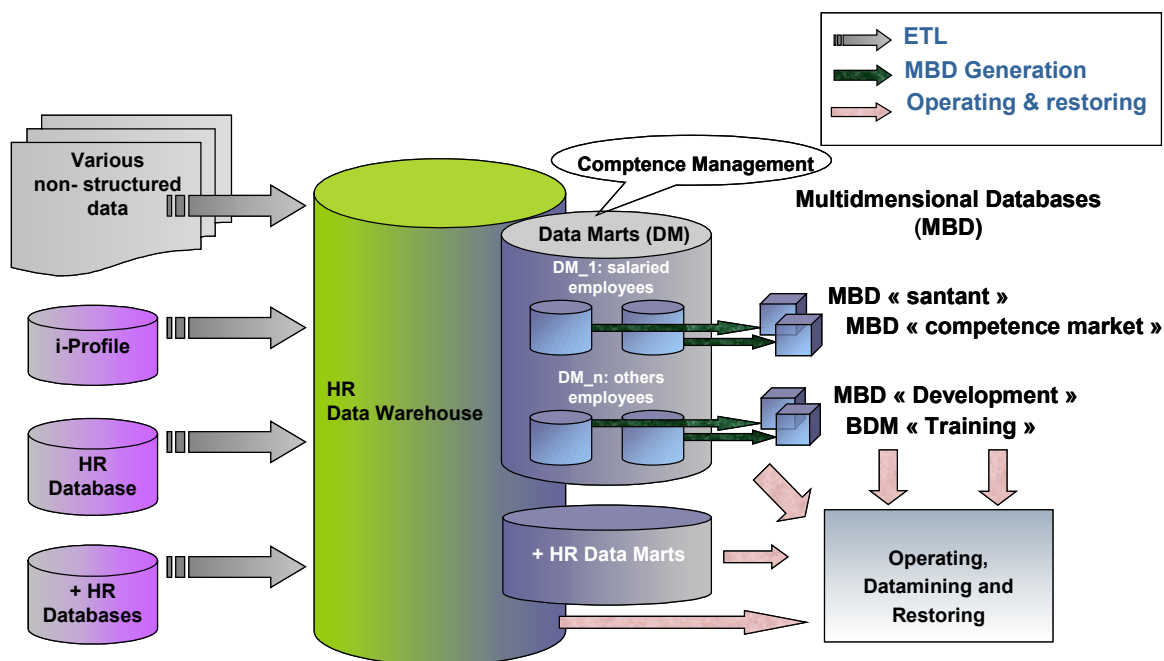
ETL
MBD Generation
Operating & restoring

Various non- structured data

Comptence Management

Multidmensional Databases (MBD)

Data Marts (DM)

DM_1: salaried employees

MBD « santant »
MBD « competence market »

i-Profile

HR Data Warehouse

DM_n: others employees

MBD « Development »
BDM « Training »

HR Database

+ HR Data Marts

Operating, Datamining and Restoring

+ HR Databases